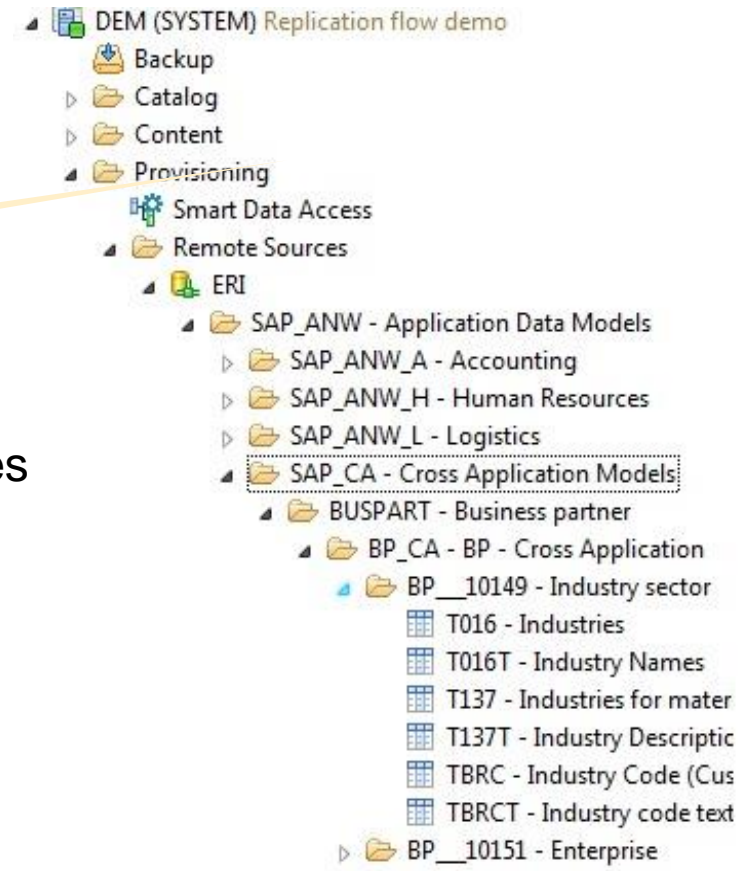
DEM (SYSTEM) Replication flow demo
Backup
Catalog
Content
Provisioning
Smart Data Access
Remote Sources
ERI
SAP_ANW - Application Data Models
SAP_ANW_A - Accounting
SAP_ANW_H - Human Resources
SAP_ANW_L - Logistics
es
SAP_CA - Cross Application Models
BUSPART - Business partner
BP_CA - BP - Cross Application
BP__10149 - Industry sector
T016 - Industries
T016T - Industry Names
T137 - Industries for mater
T137T - Industry Descriptic
TBRC - Industry Code (Cus
TBRCT - Industry code text
BP__10151 - Enterprise